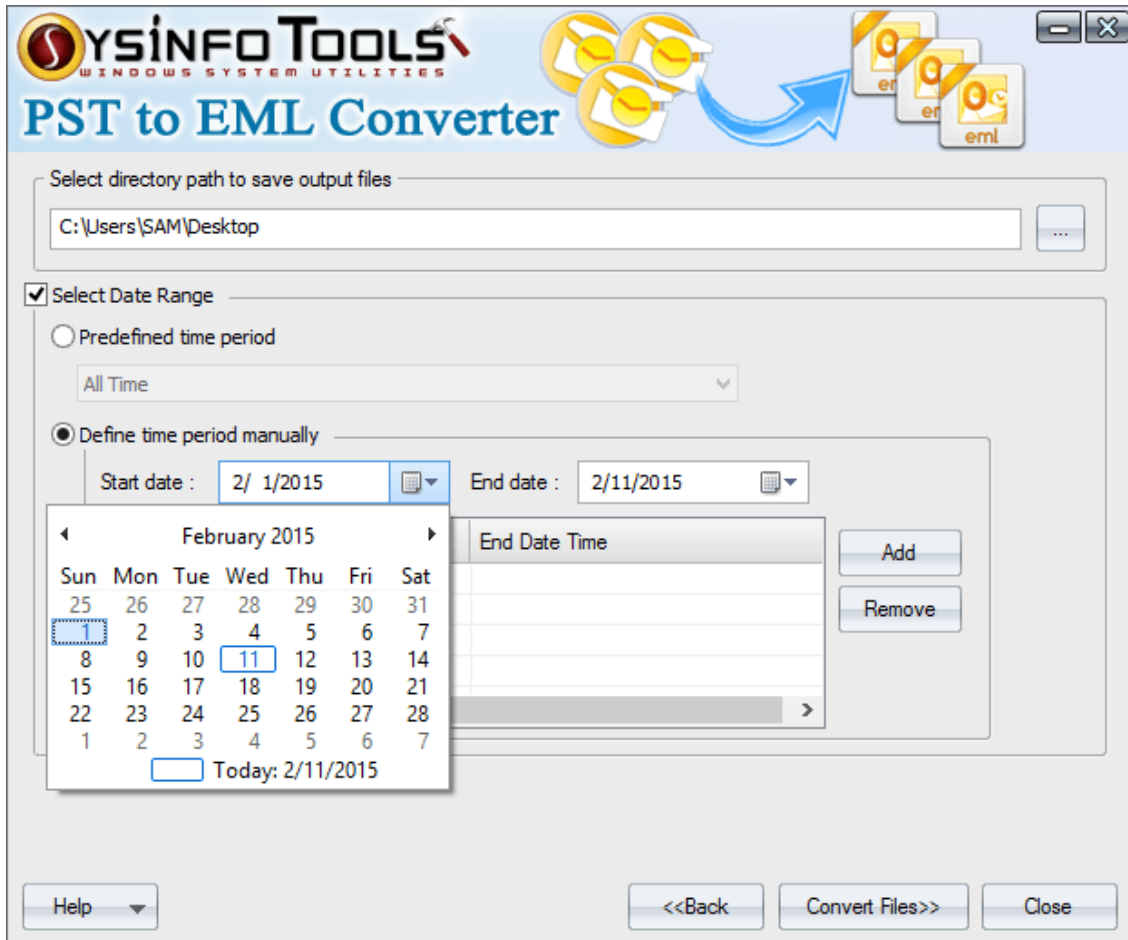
SYSINFO TOOLS
WINDOWS SYSTEM UTILITIES
PST to EML Converter

eml
eml
eml

Select directory path to save output files
C:\Users\SAM\Desktop
...

Select Date Range
Predefined time period
All Time
Define time period manually
Start date : 2/ 1/2015
End date : 2/11/2015

February 2015

| Sun | Mon | Tue | Wed | Thu | Fri | Sat |
|---|---|---|---|---|---|---|
| 25 | 26 | 27 | 28 | 29 | 30 | 31 |
| 1 | 2 | 3 | 4 | 5 | 6 | 7 |
| 8 | 9 | 10 | 11 | 12 | 13 | 14 |
| 15 | 16 | 17 | 18 | 19 | 20 | 21 |
| 22 | 23 | 24 | 25 | 26 | 27 | 28 |
| 1 | 2 | 3 | 4 | 5 | 6 | 7 |

Today: 2/11/2015

End Date Time
Add
Remove

Help
<<Back
Convert Files>>
Close